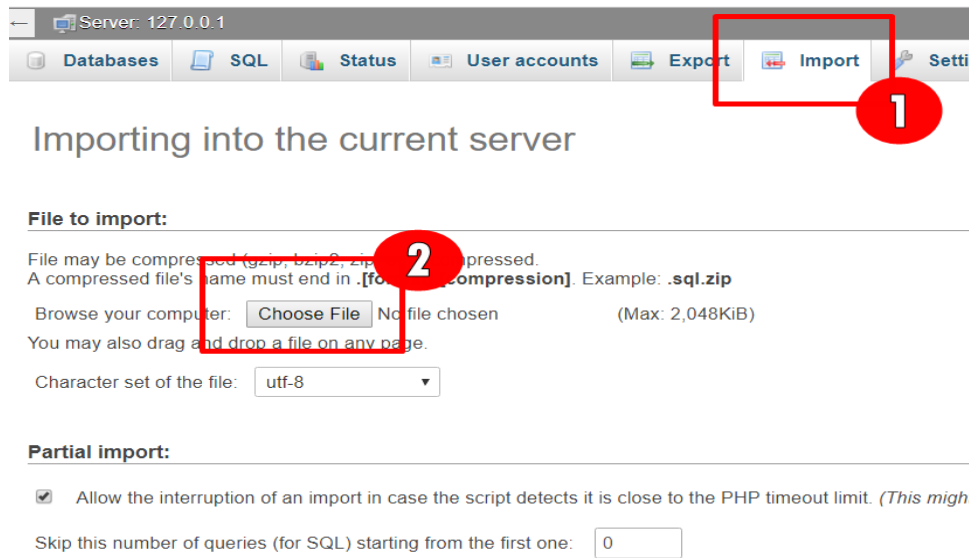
Server: 127.0.0.1

Databases SQL Status User accounts Export Import Setti

1

Importing into the current server

File to import:

2

File may be compressed (gzip, bzip2, zip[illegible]mpressed.
A compressed file's name must end in .[fo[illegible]compression]. Example: .sql.zip

Browse your computer: Choose File No file chosen (Max: 2,048KiB)

You may also drag and drop a file on any page.

Character set of the file: utf-8

Partial import:

Allow the interruption of an import in case the script detects it is close to the PHP timeout limit. (This migh

Skip this number of queries (for SQL) starting from the first one: 0